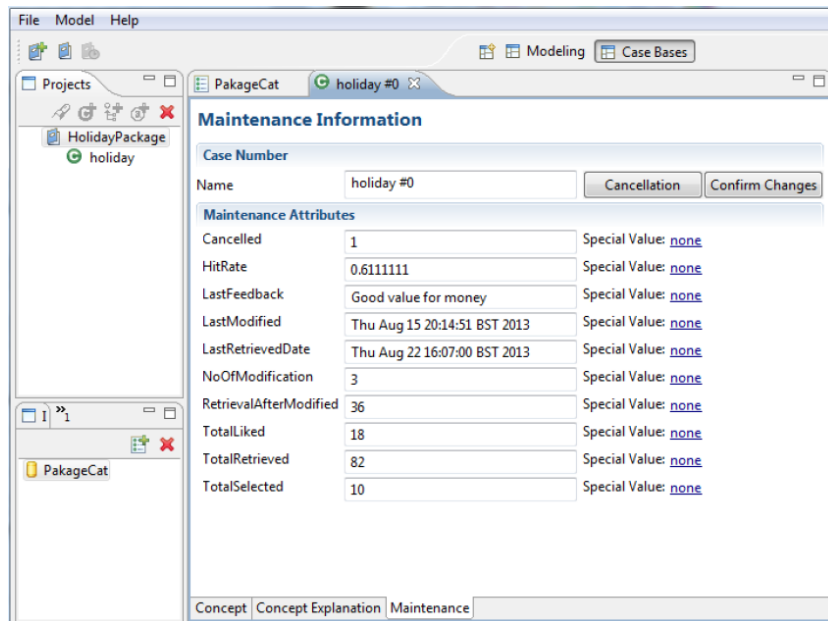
File Model Help

Modeling Case Bases

Projects

HolidayPackage
holiday

I »1

PakageCat

PakageCat holiday #0

Maintenance Information

Case Number

Name holiday #0 Cancellation Confirm Changes

Maintenance Attributes

| | | |
|---|---|---|
| Cancelled | 1 | Special Value: none |
| HitRate | 0.6111111 | Special Value: none |
| LastFeedback | Good value for money | Special Value: none |
| LastModified | Thu Aug 15 20:14:51 BST 2013 | Special Value: none |
| LastRetrievedDate | Thu Aug 22 16:07:00 BST 2013 | Special Value: none |
| NoOfModification | 3 | Special Value: none |
| RetrievalAfterModified | 36 | Special Value: none |
| TotalLiked | 18 | Special Value: none |
| TotalRetrieved | 82 | Special Value: none |
| TotalSelected | 10 | Special Value: none |

Concept Concept Explanation Maintenance